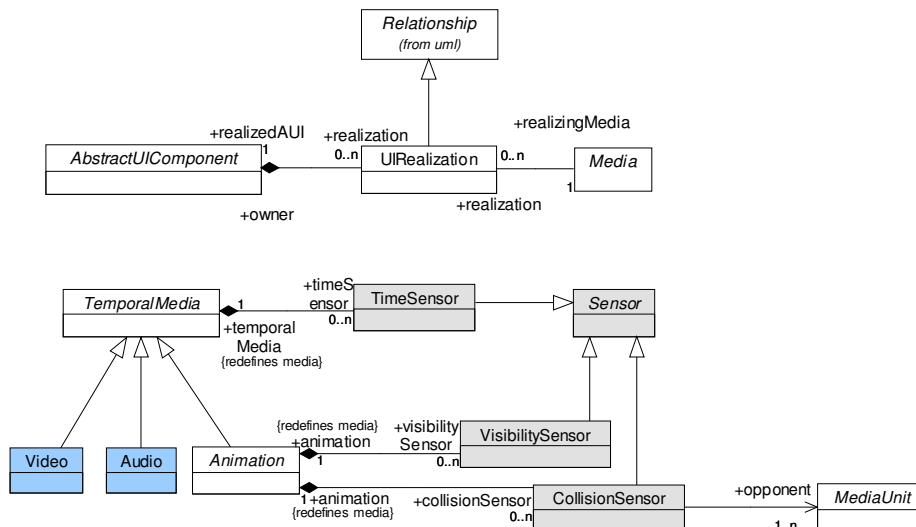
Relationship
(from uml)

+realizedAUI
1
+realization
0..n
AbstractUIComponent
UIRealization
0..n
+realizingMedia
Media
1
+owner
+realization

+timeSensor
TemporalMedia
1
TimeSensor
0..n
+temporal Media
{redefines media}
Sensor

{redefines media}
+animation
+visibility Sensor
VisibilitySensor
Video
Audio
Animation
1
0..n
1 +animation
{redefines media}
+collisionSensor
0..n
CollisionSensor
+opponent
MediaUnit
1..n